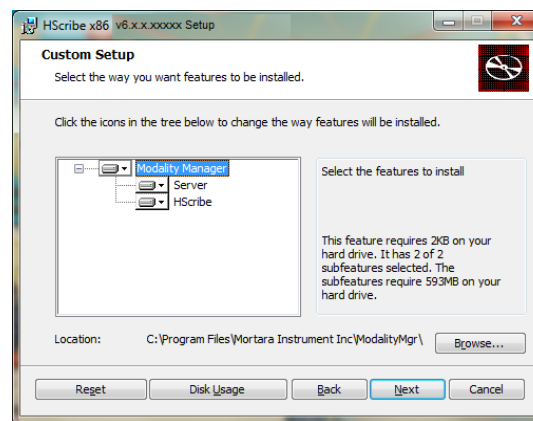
HScribe x86 v6.x.x.xxxxx Setup

Custom Setup
Select the way you want features to be installed.

Click the icons in the tree below to change the way features will be installed.

Modality Manager
Server
HScribe

Select the features to install

This feature requires 2KB on your hard drive. It has 2 of 2 subfeatures selected. The subfeatures require 593MB on your hard drive.

Location: C:\Program Files\Mortara Instrument Inc\ModalityMgr\

Browse...

Reset
Disk Usage
Back
Next
Cancel